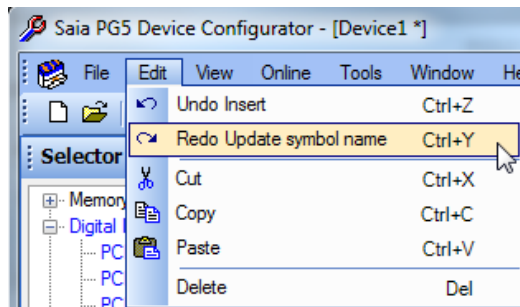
Saia PG5 Device Configurator - [Device1 *]

File Edit View Online Tools Window He

Selector

Memory
Digital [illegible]
PC
PC
PC

Undo Insert Ctrl+Z
Redo Update symbol name Ctrl+Y
Cut Ctrl+X
Copy Ctrl+C
Paste Ctrl+V
Delete Del